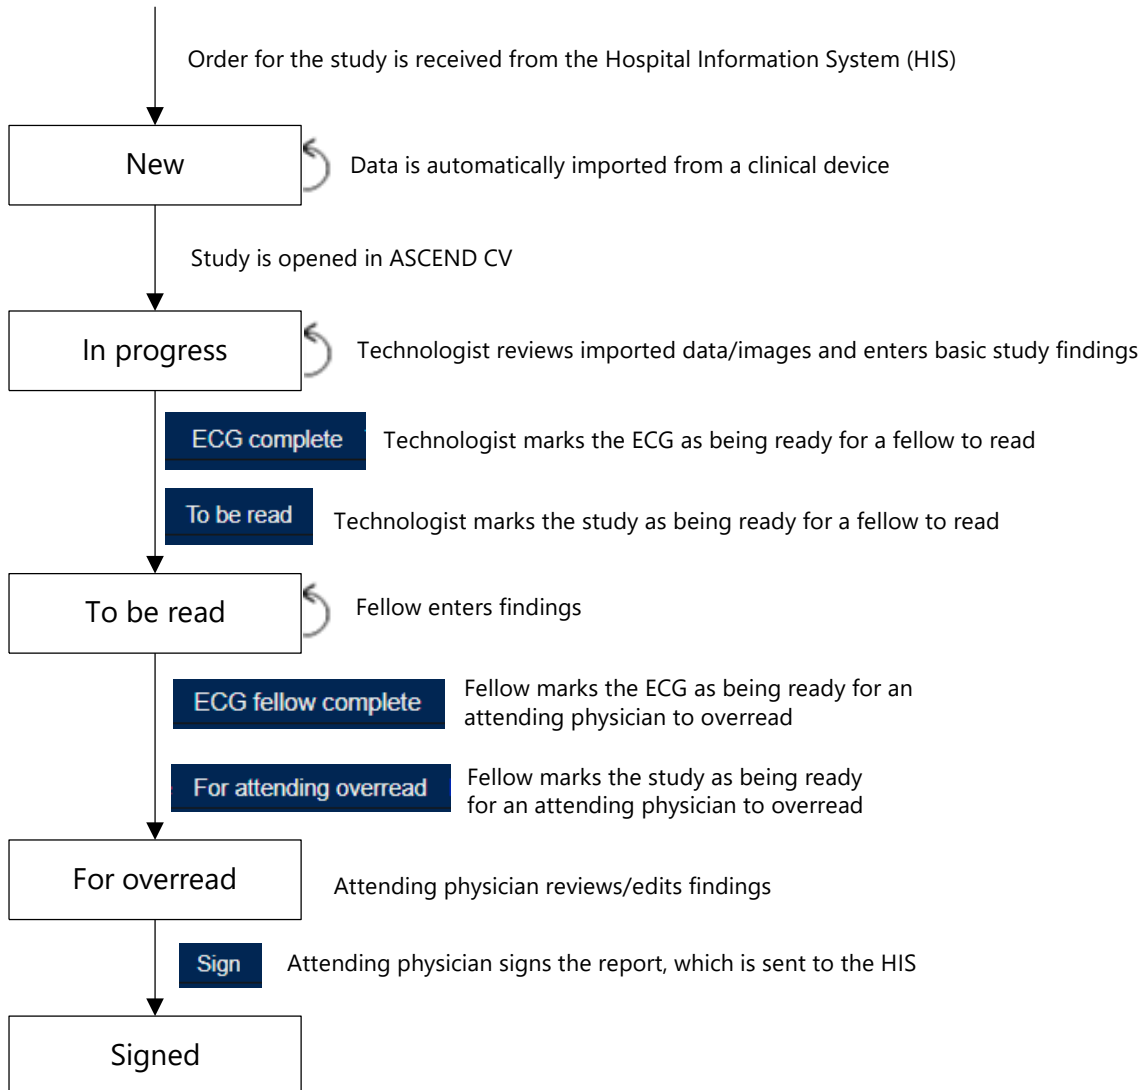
Order for the study is received from the Hospital Information System (HIS)

New

Data is automatically imported from a clinical device

Study is opened in ASCEND CV

In progress

Technologist reviews imported data/images and enters basic study findings

ECG complete

Technologist marks the ECG as being ready for a fellow to read

To be read

Technologist marks the study as being ready for a fellow to read

To be read

Fellow enters findings

ECG fellow complete

Fellow marks the ECG as being ready for an attending physician to overread

For attending overread

Fellow marks the study as being ready for an attending physician to overread

For overread

Attending physician reviews/edits findings

Sign

Attending physician signs the report, which is sent to the HIS

Signed